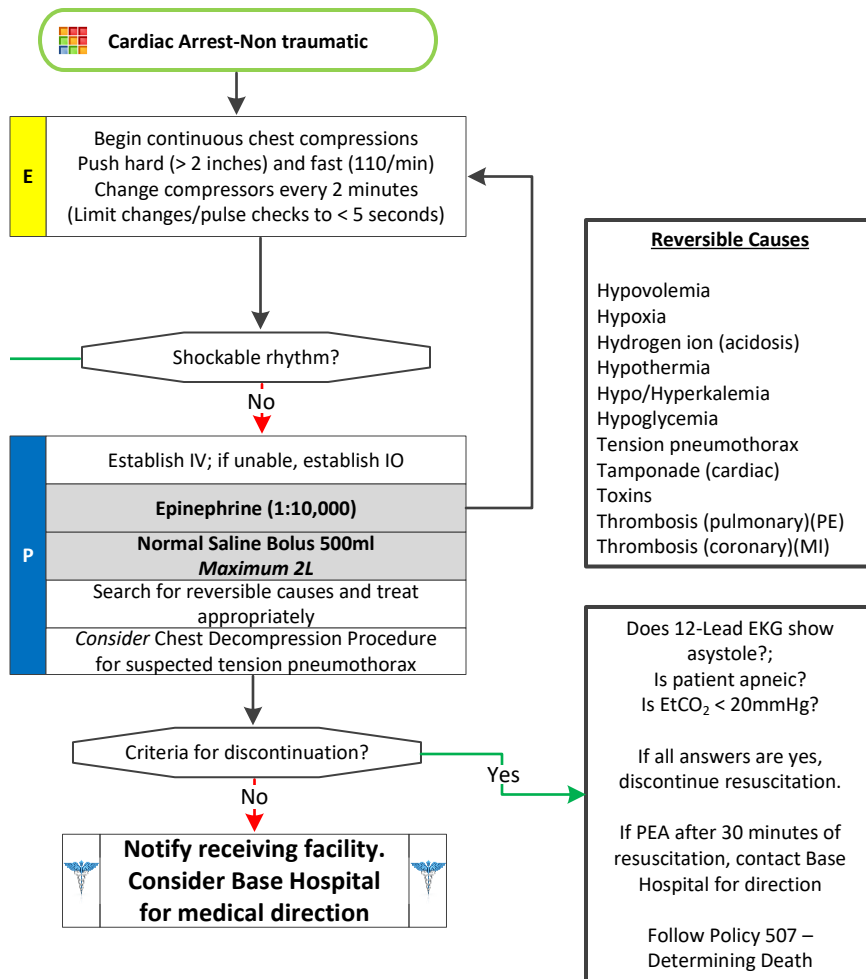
Cardiac Arrest-Non traumatic

E

Begin continuous chest compressions
Push hard (> 2 inches) and fast (110/min)
Change compressors every 2 minutes
(Limit changes/pulse checks to < 5 seconds)

Shockable rhythm?

No

P

Establish IV; if unable, establish IO

Epinephrine (1:10,000)

Normal Saline Bolus 500ml
Maximum 2L

Search for reversible causes and treat appropriately

Consider Chest Decompression Procedure for suspected tension pneumothorax

Criteria for discontinuation?

Yes

No

Notify receiving facility. Consider Base Hospital for medical direction

Reversible Causes

Hypovolemia
Hypoxia
Hydrogen ion (acidosis)
Hypothermia
Hypo/Hyperkalemia
Hypoglycemia
Tension pneumothorax
Tamponade (cardiac)
Toxins
Thrombosis (pulmonary)(PE)
Thrombosis (coronary)(MI)

Does 12-Lead EKG show asystole?;
Is patient apneic?
Is $EtCO_2$ < 20mmHg?

If all answers are yes, discontinue resuscitation.

If PEA after 30 minutes of resuscitation, contact Base Hospital for direction

Follow Policy 507 – Determining Death